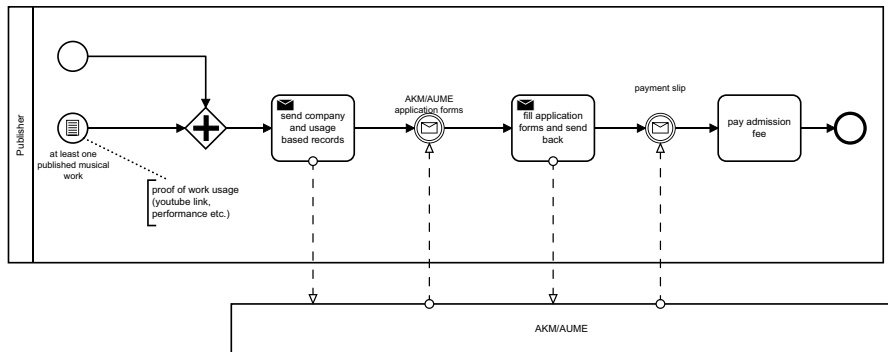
Publisher

at least one published musical work

proof of work usage (youtube link, performance etc.)

send company and usage based records

AKM/AUME application forms

fill application forms and send back

payment slip

pay admission fee

AKM/AUME